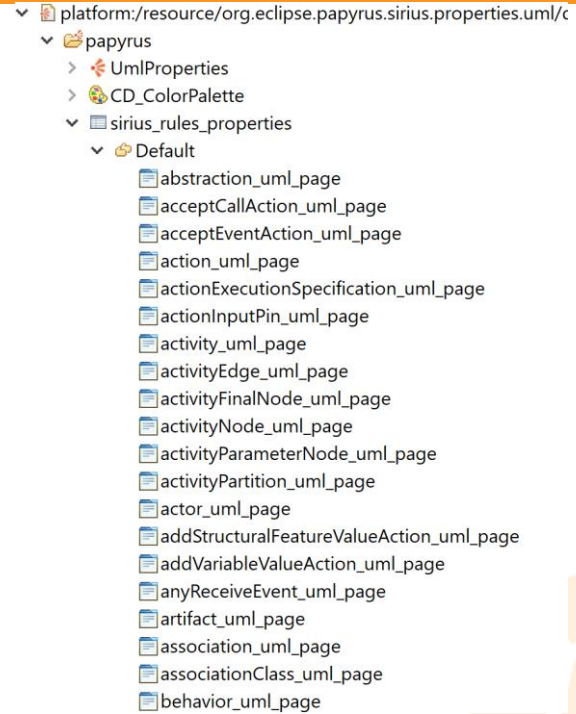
platform:/resource/org.eclipse.papyrus.sirius.properties.uml/c
papyrus
UmlProperties
CD_ColorPalette
sirius_rules_properties
Default
abstraction_uml_page
acceptCallAction_uml_page
acceptEventAction_uml_page
action_uml_page
actionExecutionSpecification_uml_page
actionInputPin_uml_page
activity_uml_page
activityEdge_uml_page
activityFinalNode_uml_page
activityNode_uml_page
activityParameterNode_uml_page
activityPartition_uml_page
actor_uml_page
addStructuralFeatureValueAction_uml_page
addVariableValueAction_uml_page
anyReceiveEvent_uml_page
artifact_uml_page
association_uml_page
associationClass_uml_page
behavior_uml_page